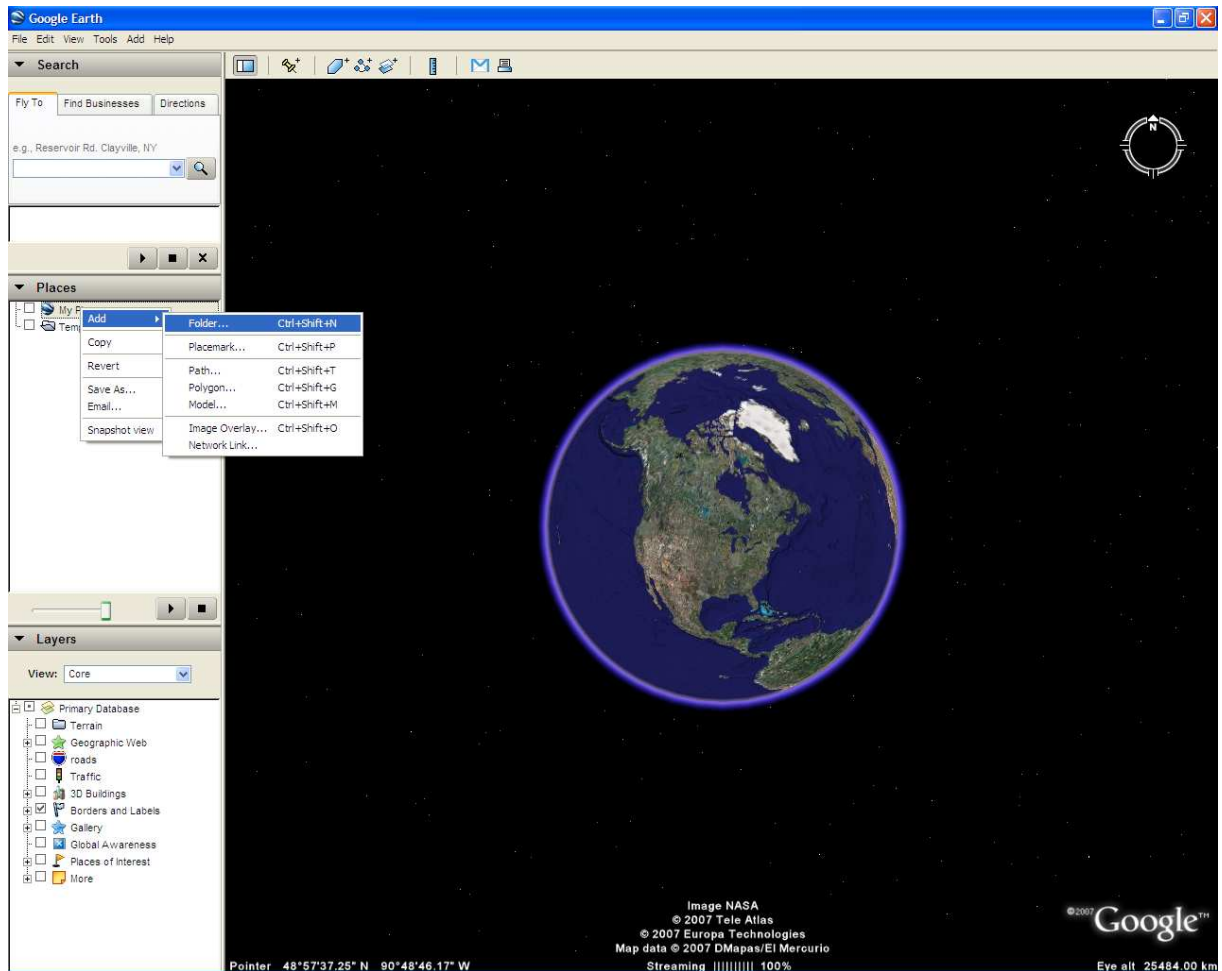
Google Earth

File Edit View Tools Add Help

Search

Fly To | Find Businesses | Directions

e.g., Reservoir Rd. Clayville, NY

Places

My P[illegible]

Temp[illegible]

Add

Copy

Revert

Save As...

Email...

Snapshot view

Folder... Ctrl+Shift+N

Placemark... Ctrl+Shift+P

Path... Ctrl+Shift+T

Polygon... Ctrl+Shift+G

Model... Ctrl+Shift+M

Image Overlay... Ctrl+Shift+O

Network Link...

Layers

View: Core

Primary Database

Terrain

Geographic Web

roads

Traffic

3D Buildings

Borders and Labels

Gallery

Global Awareness

Places of Interest

More

N

Image NASA
© 2007 Tele Atlas
© 2007 Europa Technologies
Map data © 2007 DMapas/El Mercurio

©2007 Google™

Pointer 48°57'37.25" N 90°48'46.17" W

Streaming ||||||||| 100%

Eye alt 25484.00 km